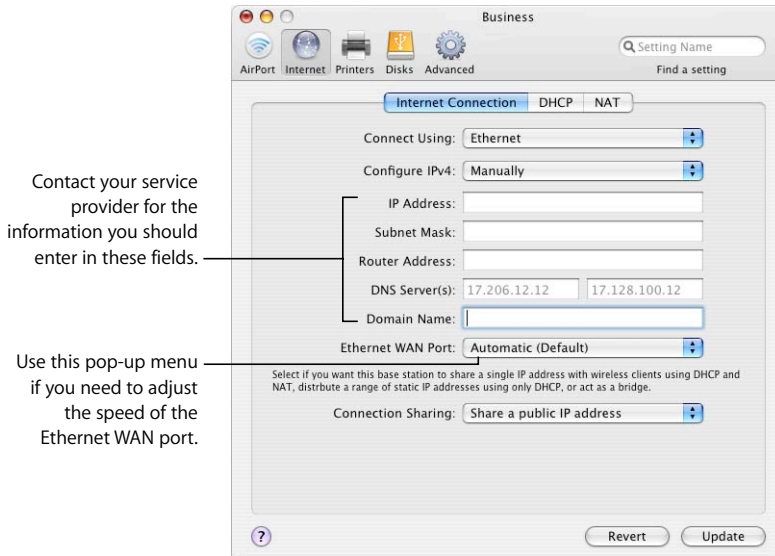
Business

AirPort Internet Printers Disks Advanced

Setting Name

Find a setting

Internet Connection DHCP NAT

Connect Using: Ethernet

Configure IPv4: Manually

IP Address:

Subnet Mask:

Router Address:

DNS Server(s): 17.206.12.12 17.128.100.12

Domain Name:

Ethernet WAN Port: Automatic (Default)

Select if you want this base station to share a single IP address with wireless clients using DHCP and NAT, distrbute a range of static IP addresses using only DHCP, or act as a bridge.

Connection Sharing: Share a public IP address

?

Revert Update

Contact your service provider for the information you should enter in these fields.

Use this pop-up menu if you need to adjust the speed of the Ethernet WAN port.